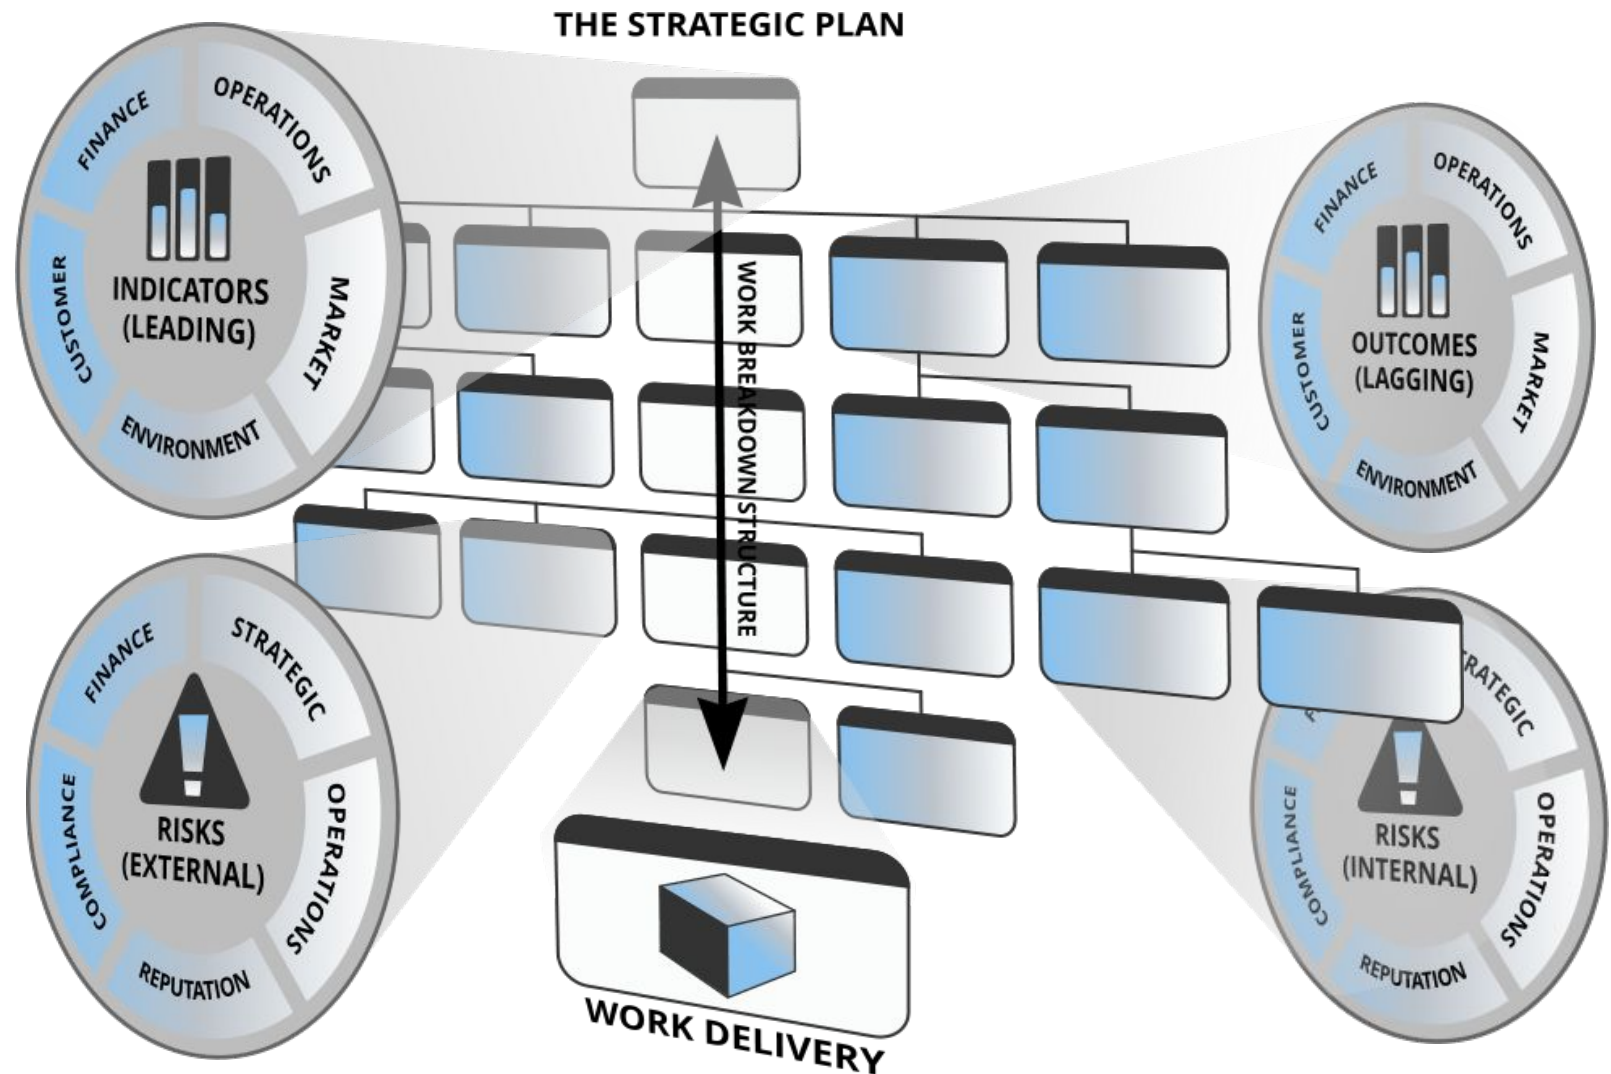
THE STRATEGIC PLAN

FINANCE
OPERATIONS
MARKET
ENVIRONMENT
CUSTOMER
INDICATORS (LEADING)

FINANCE
OPERATIONS
MARKET
ENVIRONMENT
CUSTOMER
OUTCOMES (LAGGING)

WORK BREAKDOWN STRUCTURE

FINANCE
STRATEGIC
OPERATIONS
REPUTATION
COMPLIANCE
RISKS (EXTERNAL)

STRATEGIC
OPERATIONS
REPUTATION
COMPLIANCE
RISKS (INTERNAL)

WORK DELIVERY